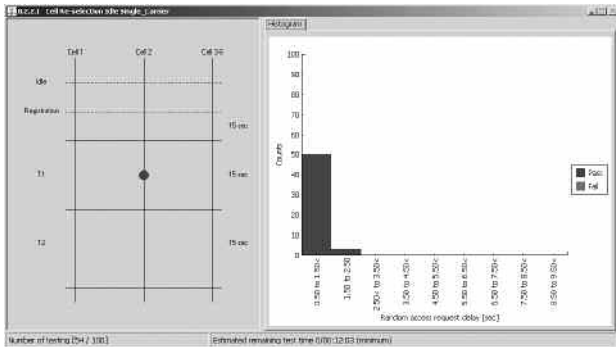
8.2.2.1 Cell re-selection idle single_carrier

Histogram

Cell 1
Cell 2
Cell 3/6

Idle
Registration
T1
T2

15 sec
15 sec
15 sec

100
90
80
70
60
50
40
30
20
10
0

Counts

Pass
Fail

0.50 to 1.50c
1.50 to 2.50
2.50c to 3.50c
3.50 to 4.50c
4.50 to 5.50c
5.50 to 6.50c
6.50 to 7.50c
7.50 to 8.50c
8.50 to 9.50c

Random access request delay [sec]

Number of testing [54 / 100]
Estimated remaining test time 0:00:12:03 (minimum)